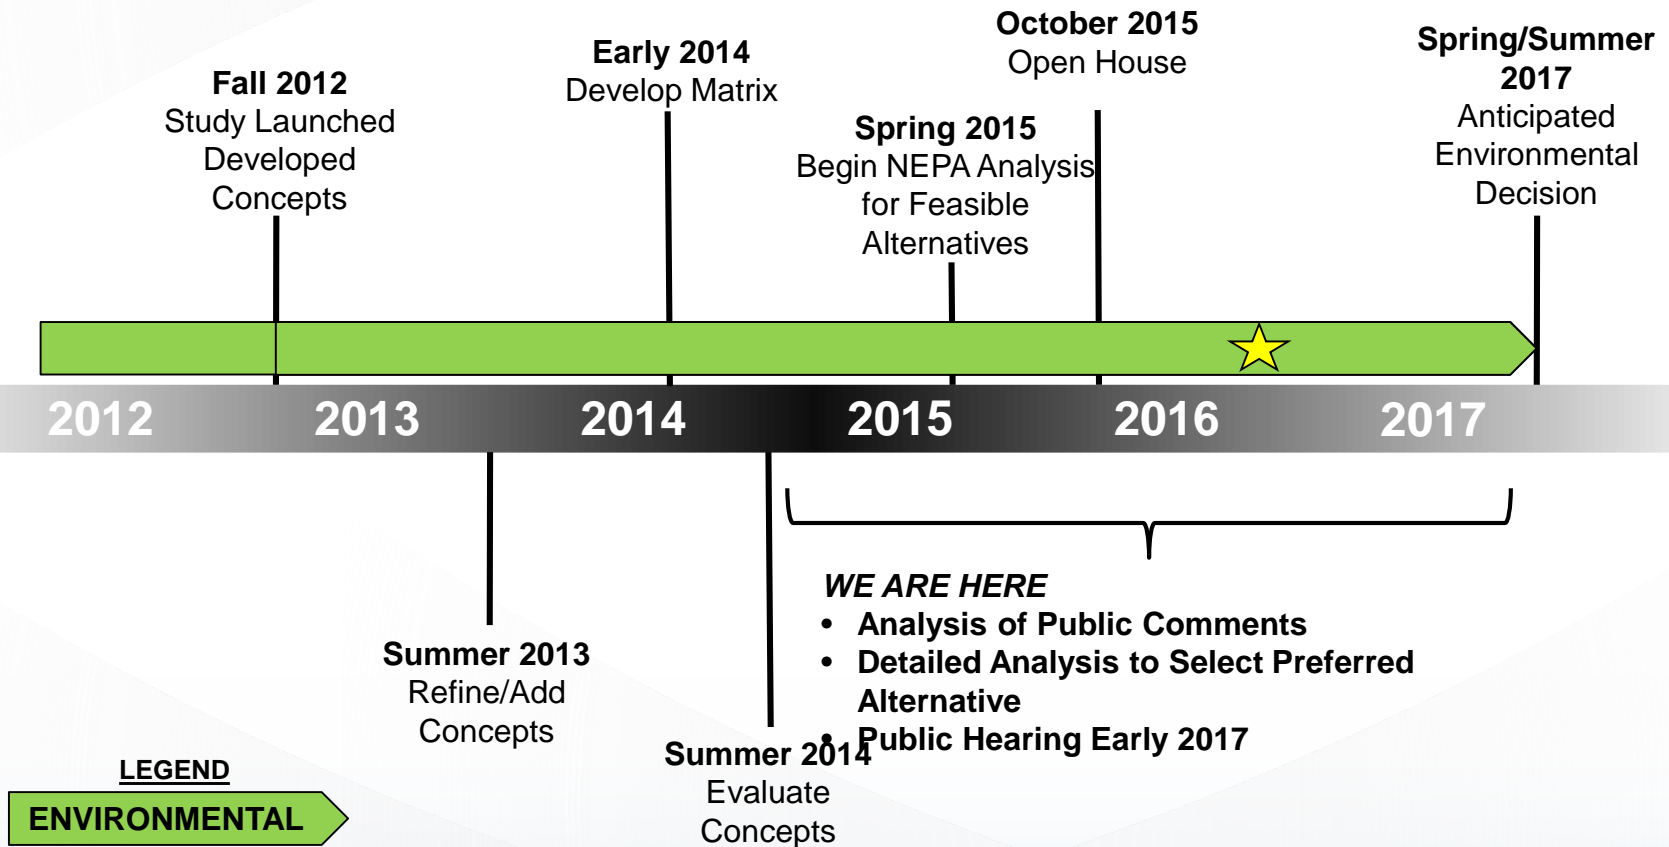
Fall 2012
Study Launched Developed Concepts

Early 2014
Develop Matrix

Spring 2015
Begin NEPA Analysis for Feasible Alternatives

October 2015
Open House

Spring/Summer 2017
Anticipated Environmental Decision

2012 2013 2014 2015 2016 2017

Summer 2013
Refine/Add Concepts

Summer 2014
Evaluate Concepts

WE ARE HERE
• Analysis of Public Comments
• Detailed Analysis to Select Preferred Alternative
• Public Hearing Early 2017

LEGEND
ENVIRONMENTAL